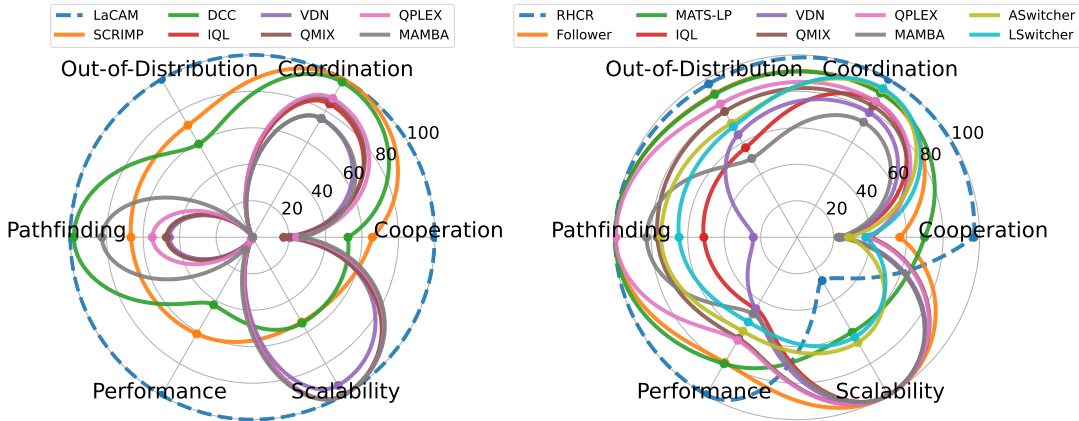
LaCAM
SCRIMP
DCC
IQL
VDN
QMIX
QPLEX
MAMBA

Out-of-Distribution
Coordination
100
80
60
40
20
Pathfinding
Cooperation
Performance
Scalability

RHCR
Follower
MATS-LP
IQL
VDN
QMIX
QPLEX
MAMBA
ASwitcher
LSwitcher

Out-of-Distribution
Coordination
100
80
60
40
20
Pathfinding
Cooperation
Performance
Scalability